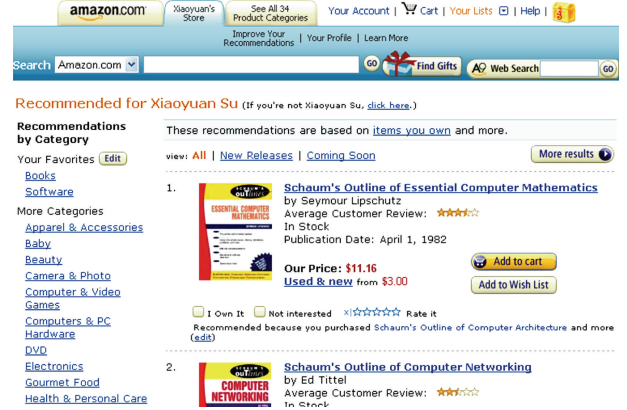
amazon.com | Xiaoyuan's Store | See All 34 Product Categories | Your Account | Cart | Your Lists | Help |

Improve Your Recommendations | Your Profile | Learn More

Search Amazon.com GO Find Gifts Web Search GO

Recommended for Xiaoyuan Su (If you're not Xiaoyuan Su, click here.)

Recommendations by Category

Your Favorites Edit
Books
Software

More Categories
Apparel & Accessories
Baby
Beauty
Camera & Photo
Computer & Video Games
Computers & PC Hardware
DVD
Electronics
Gourmet Food
Health & Personal Care

These recommendations are based on items you own and more.

view: All | New Releases | Coming Soon

More results

1. Schaum's Outline of Essential Computer Mathematics
by Seymour Lipschutz
Average Customer Review:
In Stock
Publication Date: April 1, 1982

Our Price: $11.16
Used & new from $3.00

Add to cart
Add to Wish List

I Own It  Not interested  Rate it
Recommended because you purchased Schaum's Outline of Computer Architecture and more (edit)

2. Schaum's Outline of Computer Networking
by Ed Tittel
Average Customer Review:
In Stock